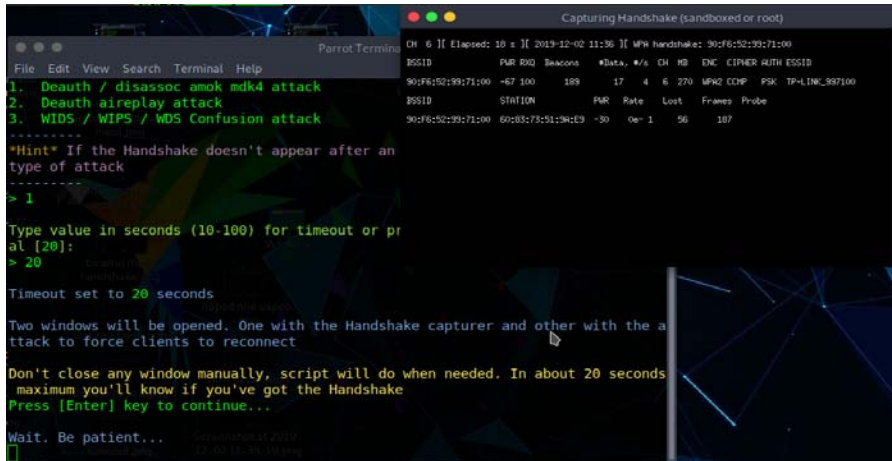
Parrot Termina

File Edit View Search Terminal Help

1. Deauth / disassoc amok mdk4 attack
2. Deauth aireplay attack
3. WIDS / WIPS / WDS Confusion attack

---------

*Hint* If the Handshake doesn't appear after an type of attack

---------

> 1

Type value in seconds (10-100) for timeout or pr al [20]:
> 20

Timeout set to 20 seconds

Two windows will be opened. One with the Handshake capturer and other with the attack to force clients to reconnect

Don't close any window manually, script will do when needed. In about 20 seconds maximum you'll know if you've got the Handshake
Press [Enter] key to continue...

Wait. Be patient...

Capturing Handshake (sandboxed or root)

CH 6 ][ Elapsed: 18 s ][ 2019-12-02 11:36 ][ WPA handshake: 90:F6:52:99:71:00

| BSSID | PWR | RXQ | Beacons | #Data, #/s | CH | MB | ENC | CIPHER | AUTH | ESSID |
|---|---|---|---|---|---|---|---|---|---|---|
| 90:F6:52:99:71:00 | -67 | 100 | 189 | 17 4 | 6 | 270 | WPA2 | CCMP | PSK | TP-LINK_997100 |

| BSSID | STATION | PWR | Rate | Lost | Frames | Probe |
|---|---|---|---|---|---|---|
| 90:F6:52:99:71:00 | 60:83:73:51:9A:E9 | -30 | 0e- 1 | 56 | 187 | |